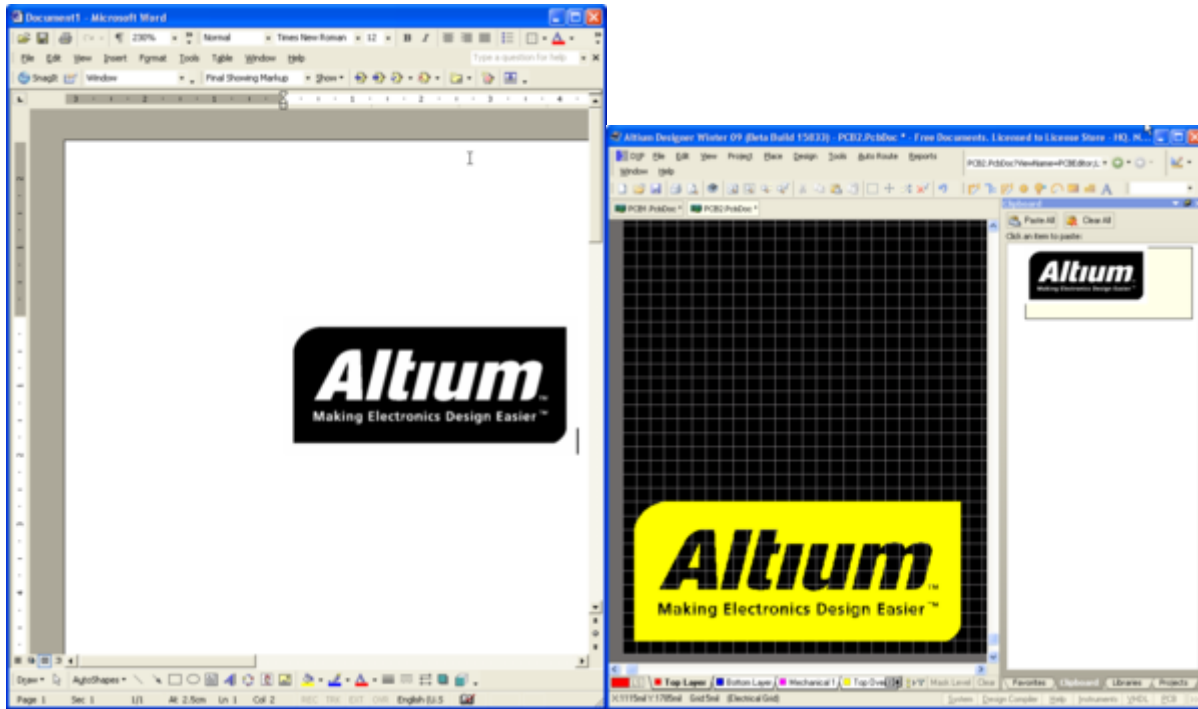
Document1 - Microsoft Word

230% Normal Times New Roman 12 B I

File Edit View Insert Format Tools Table Window Help Type a question for help

SnagIt Window Final Showing Markup Show

Altium
Making Electronics Design Easier™

Draw AutoShapes

Page 1 Sec 1 1/1 At 2.5cm Ln 1 Col 2 REC TRK EXT OVR English (U.S

Altium Designer Winter 09 (Beta Build 15833) - PCB2.PcbDoc * - Free Documents. Licensed to License Store - HQ. M...

DXP File Edit View Project Place Design Tools Auto Route Reports Window Help

PCB2.PcbDoc?ViewName=PCBEditor;L

PCB1.PcbDoc * PCB2.PcbDoc *

Clipboard

Paste All Clear All

Click an item to paste:

Altium
Making Electronics Design Easier™

Altium
Making Electronics Design Easier™

Top Layer Bottom Layer Mechanical 1 Top Ove Mask Level Clear

Favorites Clipboard Libraries Projects

X:1115mil Y:1705mil Grid:5mil (Electrical Grid)

System Design Compiler Help Instruments VHDL PCB